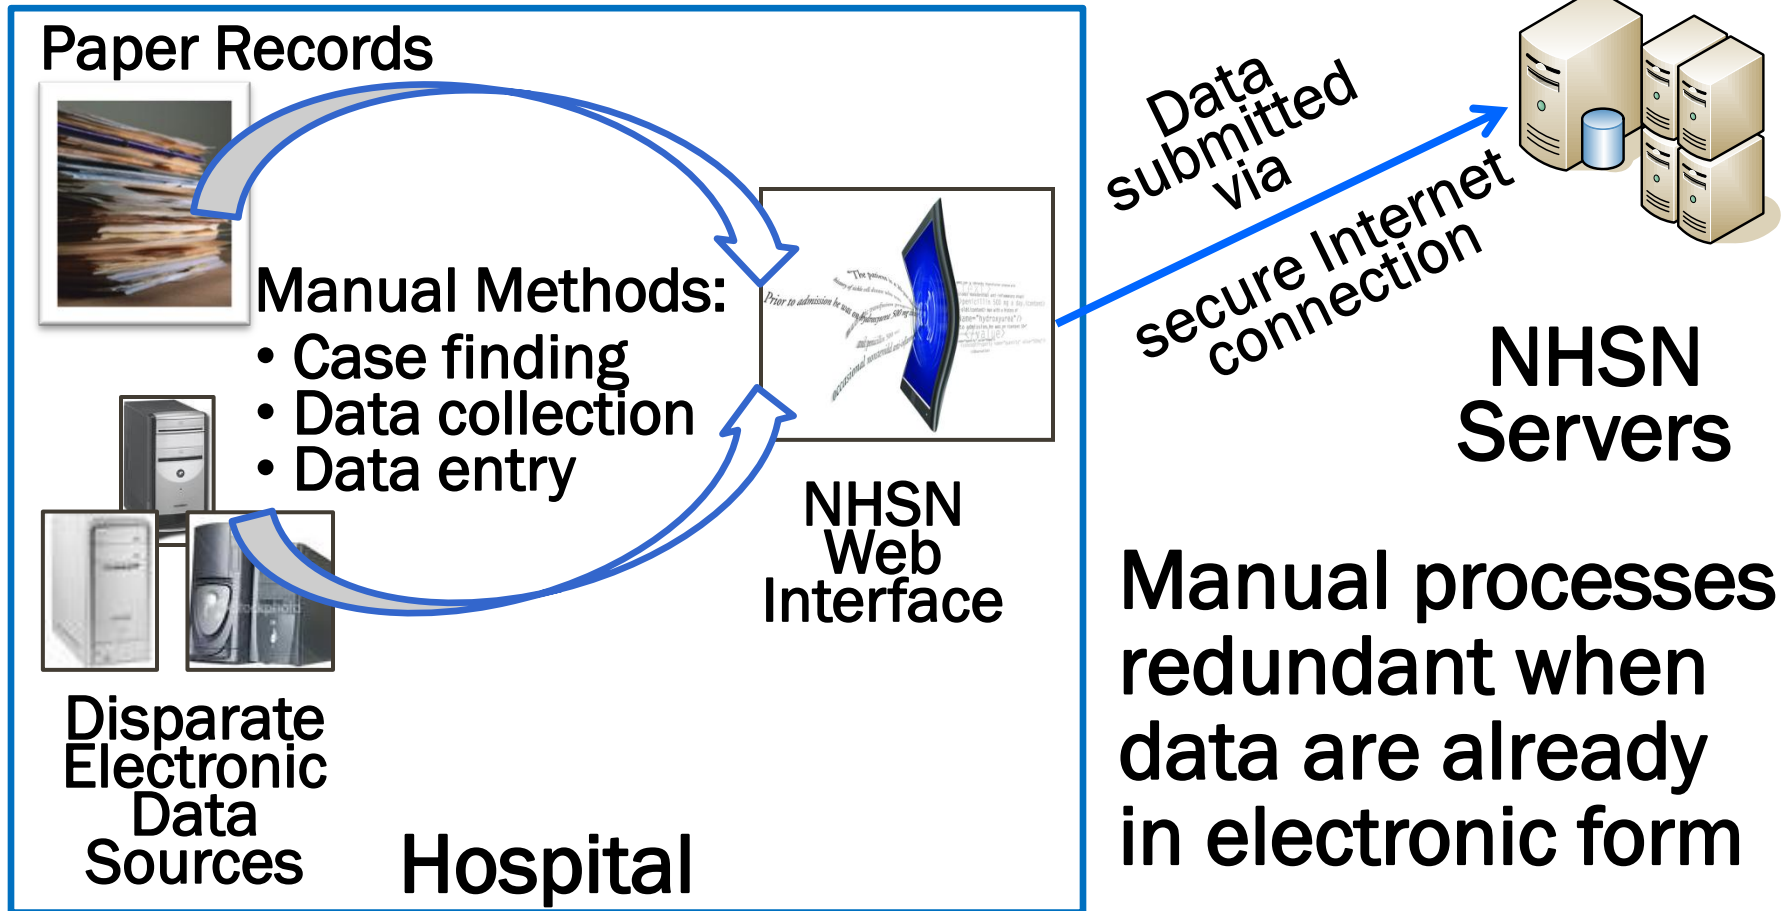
Paper Records

Manual Methods:
• Case finding
• Data collection
• Data entry

Disparate Electronic Data Sources

NHSN Web Interface

Hospital

Data submitted via

secure Internet connection

NHSN Servers

Manual processes redundant when data are already in electronic form